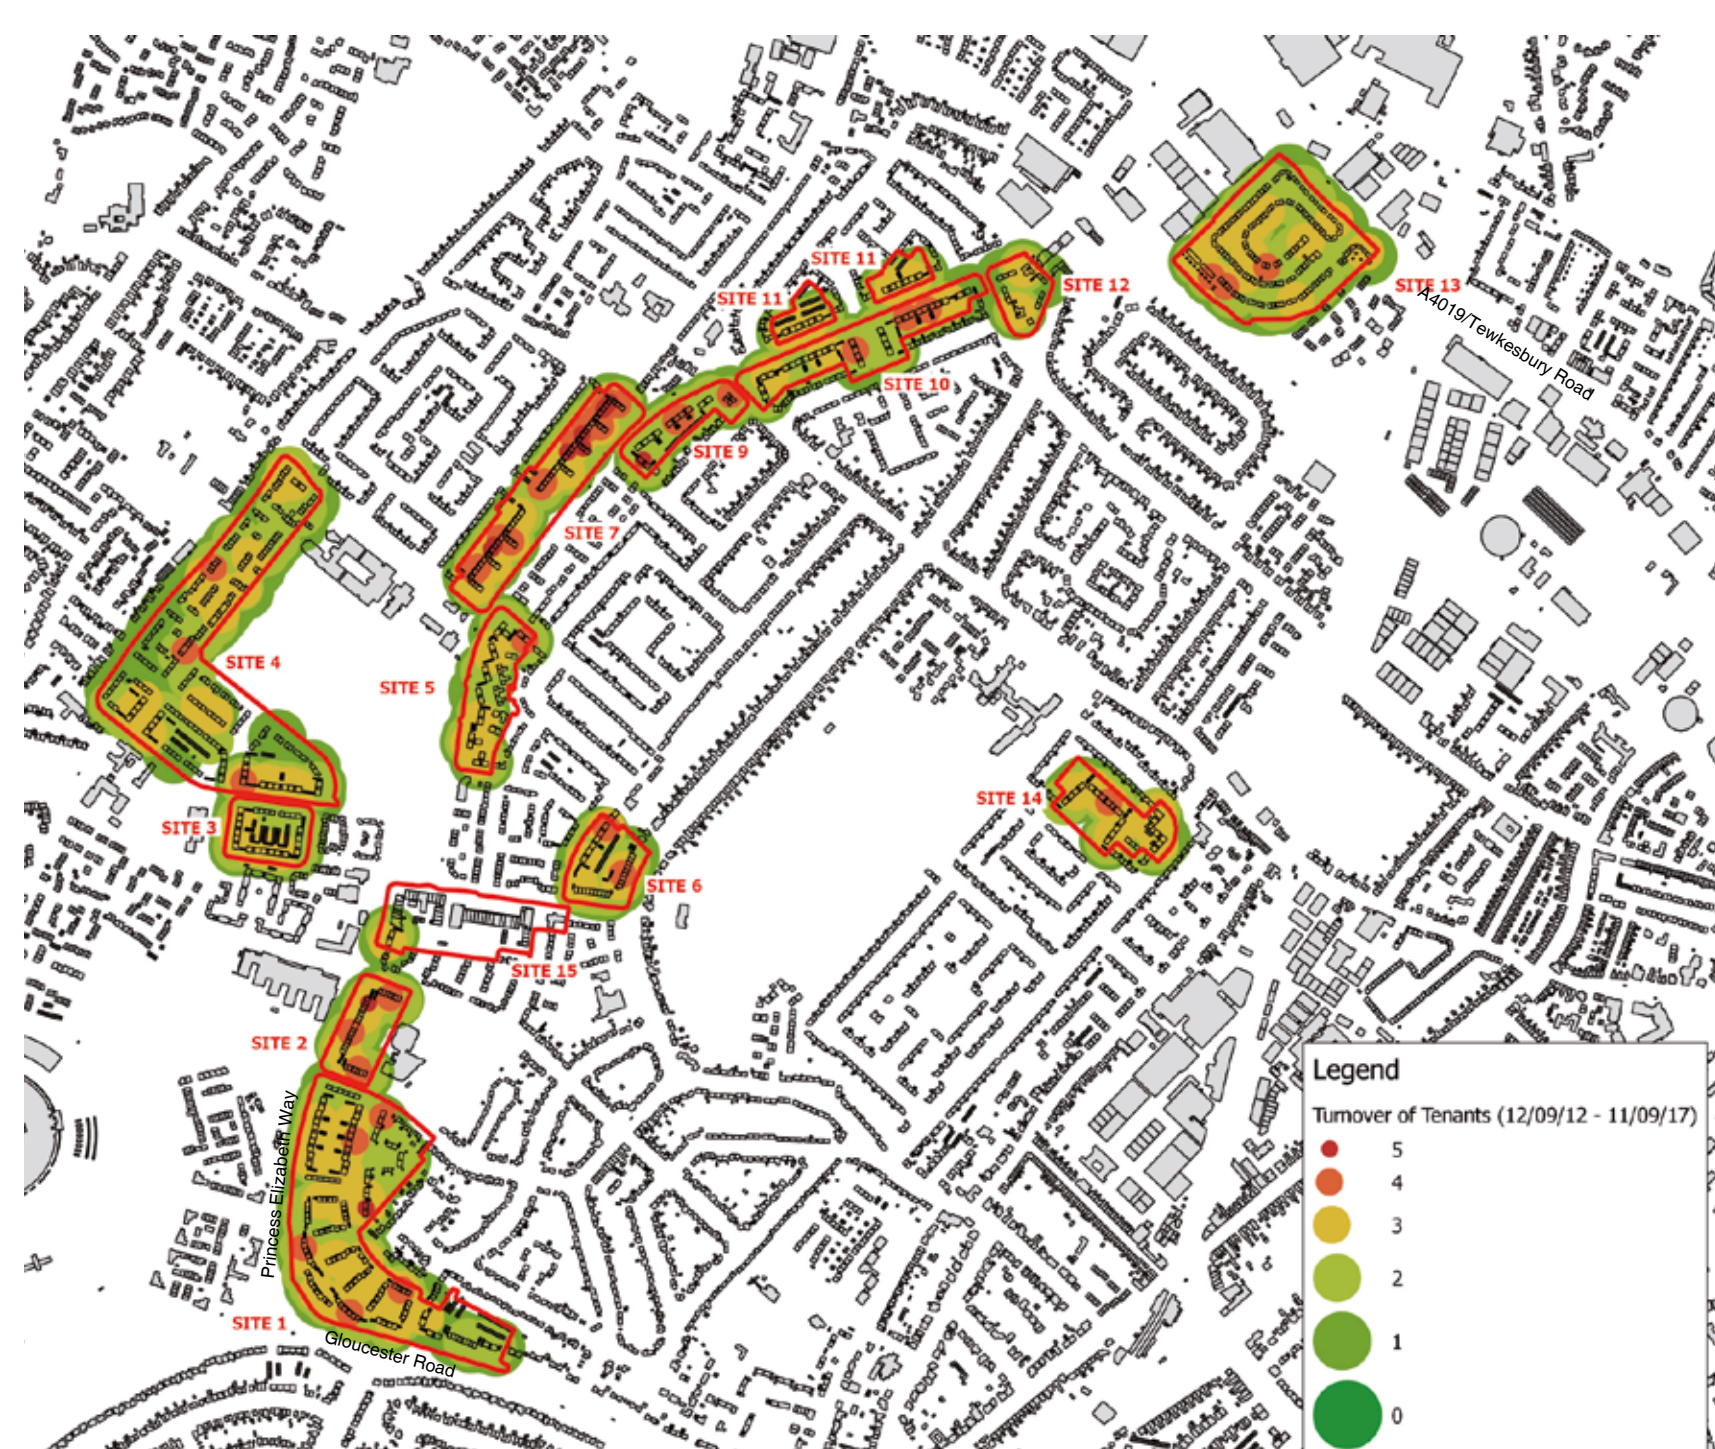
SITE 11
SITE 11
SITE 12
SITE 13
A4019/Tewkesbury Road
SITE 10
SITE 9
SITE 7
SITE 4
SITE 5
SITE 14
SITE 3
SITE 6
SITE 15
SITE 2
Princess Elizabeth Way
SITE 1
Gloucester Road

Legend
Turnover of Tenants (12/09/12 - 11/09/17)
5
4
3
2
1
0